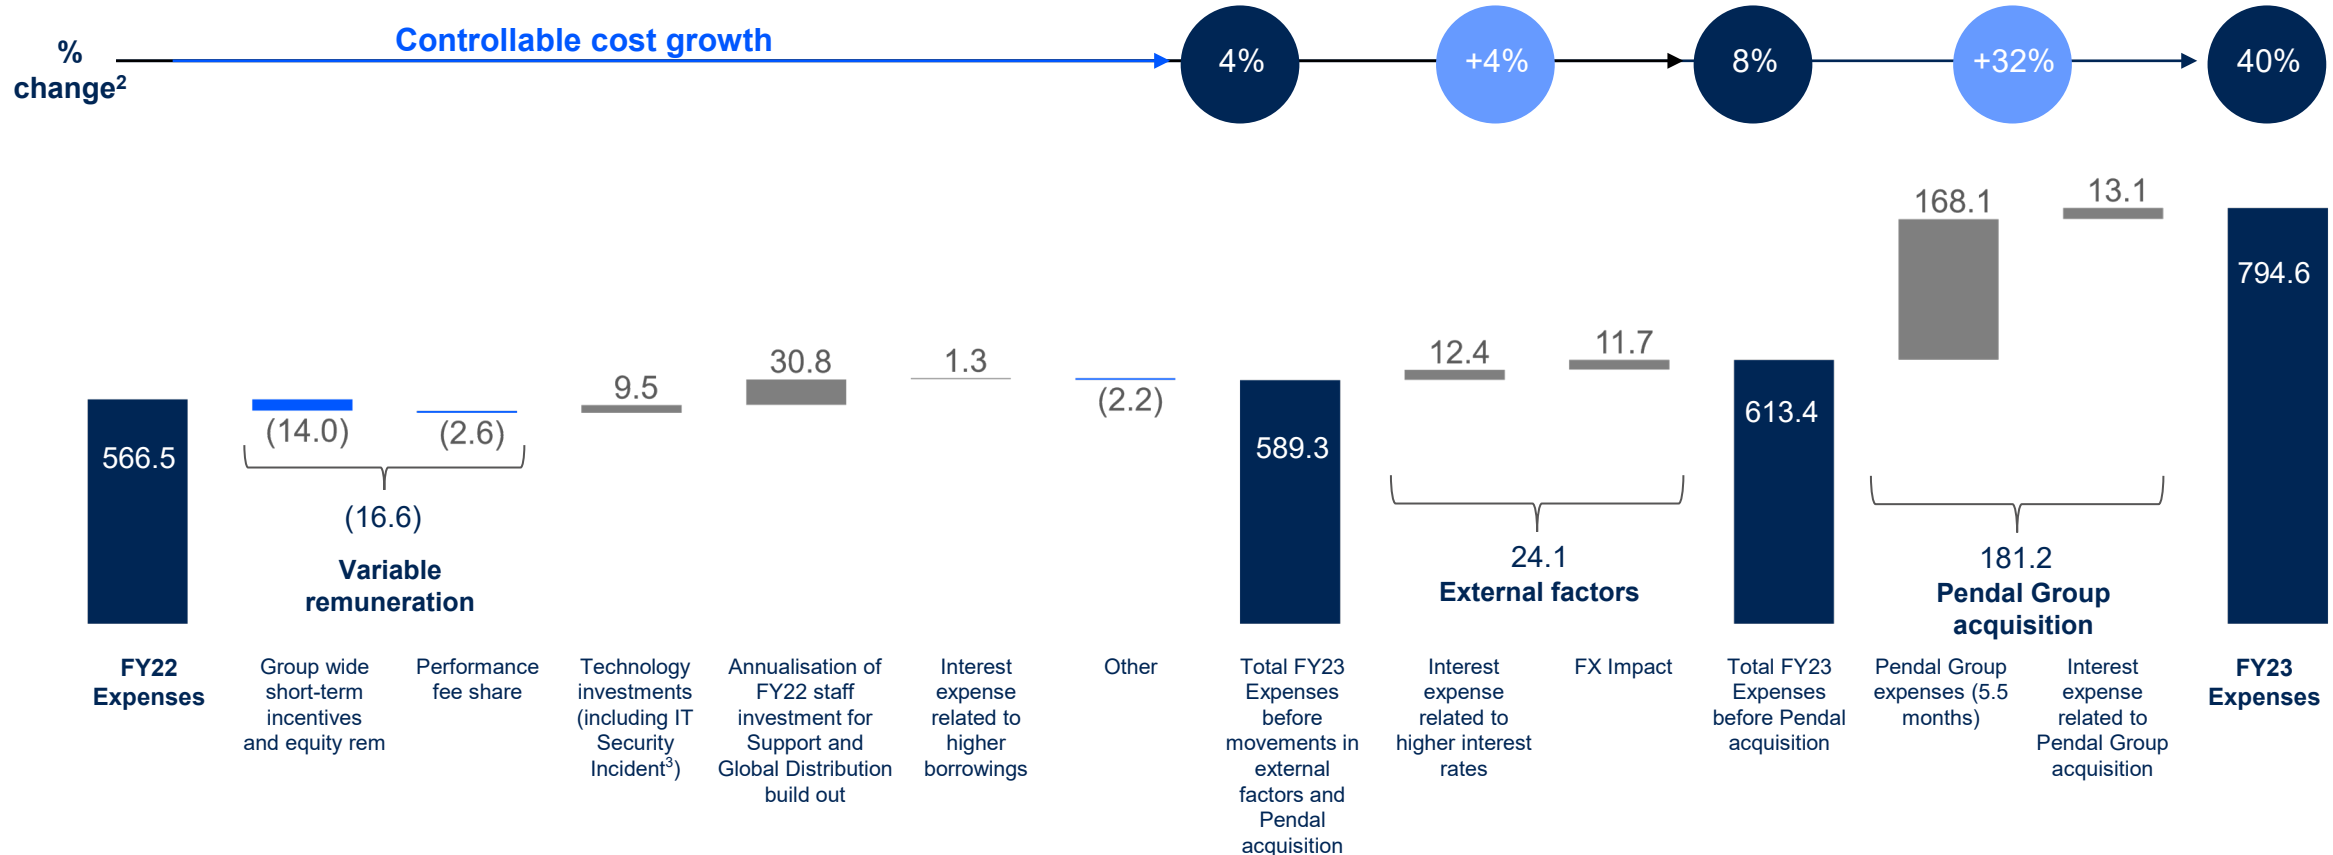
% change$^2$

Controllable cost growth

4%

+4%

8%

+32%

40%

566.5

(14.0)

(2.6)

(16.6)

Variable remuneration

9.5

30.8

1.3

(2.2)

589.3

12.4

11.7

24.1

External factors

613.4

168.1

13.1

181.2

Pendal Group acquisition

794.6

FY22 Expenses

Group wide short-term incentives and equity rem

Performance fee share

Technology investments (including IT Security Incident$^3$)

Annualisation of FY22 staff investment for Support and Global Distribution build out

Interest expense related to higher borrowings

Other

Total FY23 Expenses before movements in external factors and Pendal acquisition

Interest expense related to higher interest rates

FX Impact

Total FY23 Expenses before Pendal acquisition

Pendal Group expenses (5.5 months)

Interest expense related to Pendal Group acquisition

FY23 Expenses